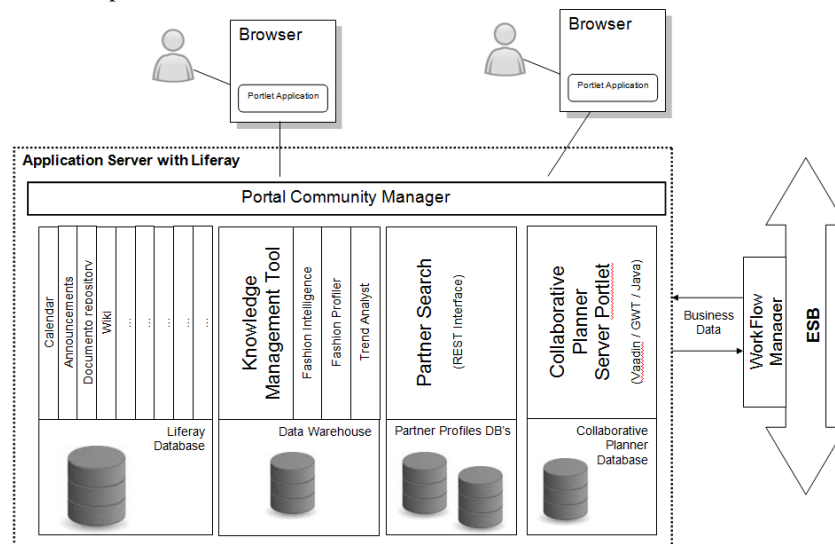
Browser

Portlet Application

Browser

Portlet Application

Application Server with Liferay

Portal Community Manager

Calendar
Announcements
Documento repository
Wiki
...
...
...
...

Liferay Database

Knowledge Management Tool
Fashion Intelligence
Fashion Profiler
Trend Analyst

Data Warehouse

Partner Search
(REST Interface)

Partner Profiles DB's

Collaborative Planner Server Portlet
(Vaadin / GWT / Java)

Collaborative Planner Database

Business Data

WorkFlow Manager

ESB